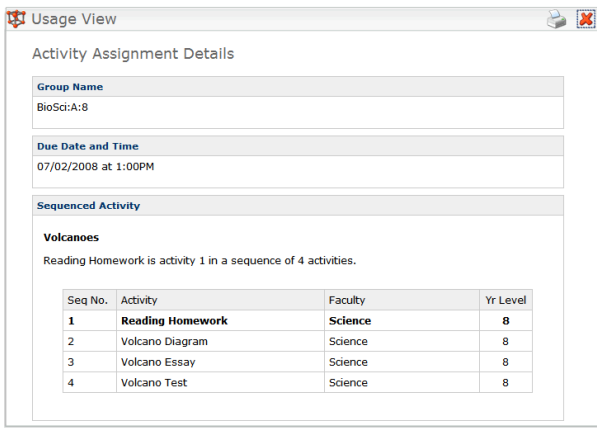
Usage View

Activity Assignment Details

Group Name

BioSci:A:8

Due Date and Time

07/02/2008 at 1:00PM

Sequenced Activity

Volcanoes

Reading Homework is activity 1 in a sequence of 4 activities.

| Seq No. | Activity | Faculty | Yr Level |
|---|---|---|---|
| 1 | Reading Homework | Science | 8 |
| 2 | Volcano Diagram | Science | 8 |
| 3 | Volcano Essay | Science | 8 |
| 4 | Volcano Test | Science | 8 |